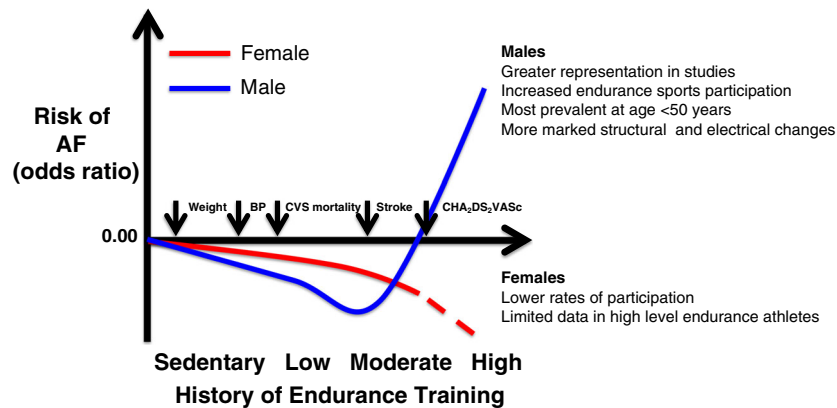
Female

Male

Risk of AF (odds ratio)

0.00

Weight BP CVS mortality Stroke $CHA_2DS_2VASc$

Males
Greater representation in studies
Increased endurance sports participation
Most prevalent at age <50 years
More marked structural and electrical changes

Females
Lower rates of participation
Limited data in high level endurance athletes

Sedentary Low Moderate High
History of Endurance Training